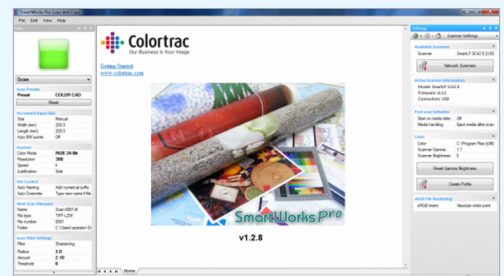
SmartWorks Pro Scan and Copy
File Edit View Help

Scan

Scan Presets
Preset COLOR CAD
Reset

Document Input Size
Type Manual
Width (mm) 230.0
Length (mm) 230.0
Auto BW points Off

Scanner
Color Mode RGB 24-Bit
Resolution 300
Speed 4
Justification Side

File Control
Auto Naming Add numerical suffix
Auto Overwrite Type new name if file

Next Scan Filename
Name Scan 0001.tif
File type TIFF LZW
File number 0001
Folder C:\Users\operator\D

Scan Filter Settings
Filter Sharpening
Radius 3.0
Amount 2.10
Threshold 0

Colortrac
Our Business is Your Image

Getting Started
www.colortrac.com

SmartWorks Pro

v1.2.8

Home

Settings
Scanner Settings

Available Scanners
Scanner SmartLF SCi42 E (USB)
Network Scanners

Active Scanner Information
Model SmartLF SCi42 E
Firmware v1.0.0
Connection USB

Post scan behavior
Start on media entry Off
Media handling Eject media after scan

Color
Color C:\Program Files (x86)
Scanner Gamma 1.7
Scanner Brightness 0
Reset Gamma Brightness
Create Profile

sRGB File Rendering
sRGB Intent Absolute white point